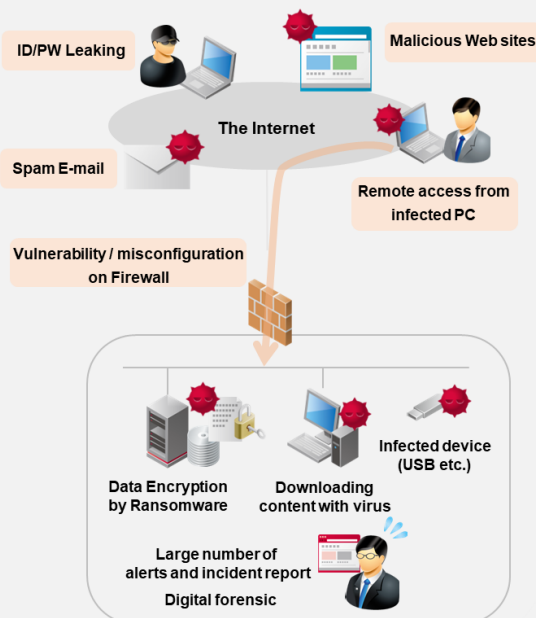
ID/PW Leaking

Malicious Web sites

The Internet

Spam E-mail

Remote access from infected PC

Vulnerability / misconfiguration on Firewall

Data Encryption by Ransomware

Downloading content with virus

Infected device (USB etc.)

Large number of alerts and incident report

Digital forensic